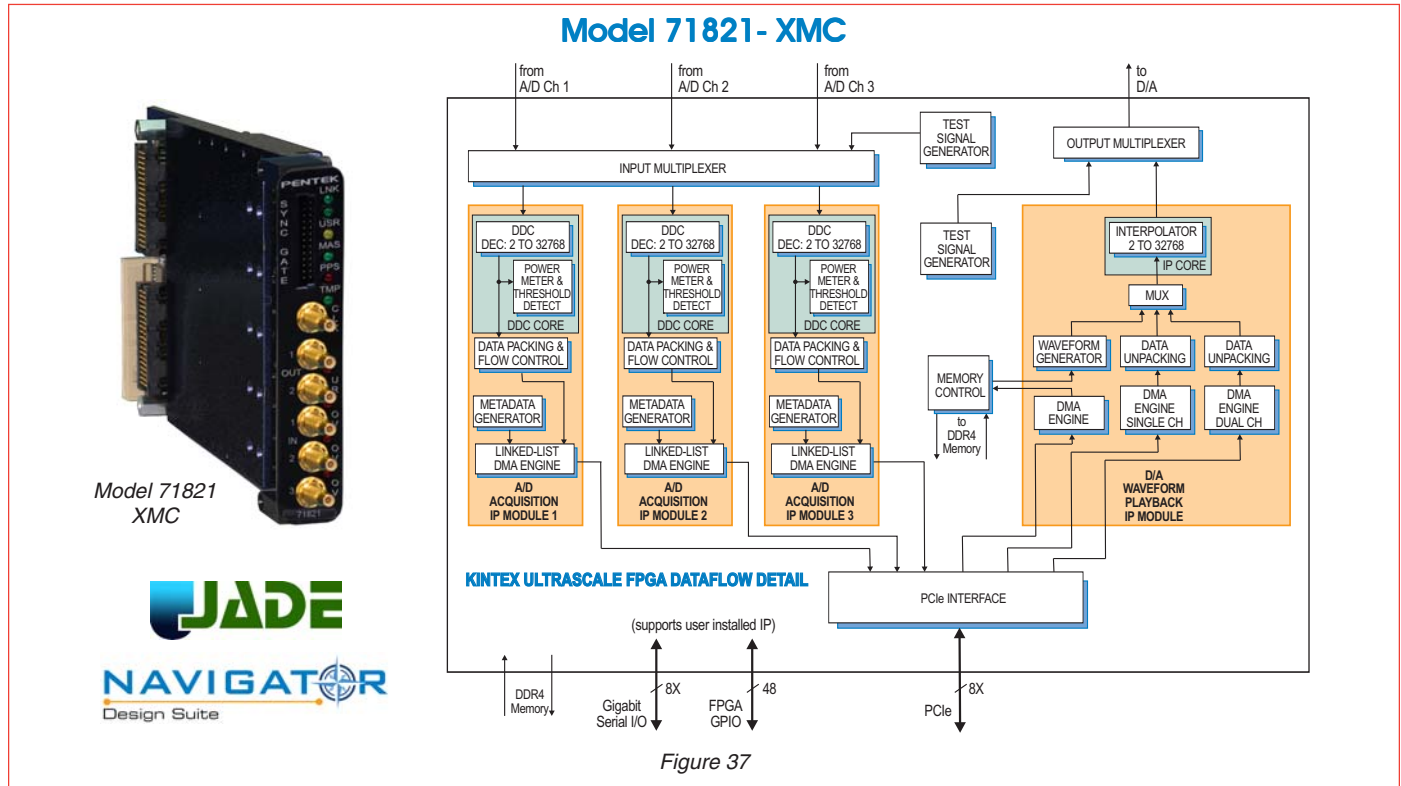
Model 71821- XMC

PENTEK
LNK
USR
MAS
PPS
TMP
SYNC GATE
OUT
IN
1
2
3
71821

Model 71821
XMC

JADE

NAVIGATOR
Design Suite

from
A/D Ch 1

from
A/D Ch 2

from
A/D Ch 3

to
D/A

TEST SIGNAL GENERATOR

OUTPUT MULTIPLEXER

INPUT MULTIPLEXER

DDC
DEC: 2 TO 32768

POWER METER & THRESHOLD DETECT

DDC CORE

DATA PACKING & FLOW CONTROL

METADATA GENERATOR

LINKED-LIST DMA ENGINE

A/D ACQUISITION IP MODULE 1

DDC
DEC: 2 TO 32768

POWER METER & THRESHOLD DETECT

DDC CORE

DATA PACKING & FLOW CONTROL

METADATA GENERATOR

LINKED-LIST DMA ENGINE

A/D ACQUISITION IP MODULE 2

DDC
DEC: 2 TO 32768

POWER METER & THRESHOLD DETECT

DDC CORE

DATA PACKING & FLOW CONTROL

METADATA GENERATOR

LINKED-LIST DMA ENGINE

A/D ACQUISITION IP MODULE 3

TEST SIGNAL GENERATOR

INTERPOLATOR 2 TO 32768

IP CORE

MUX

WAVEFORM GENERATOR

DATA UNPACKING

DATA UNPACKING

MEMORY CONTROL

to DDR4 Memory

DMA ENGINE

DMA ENGINE SINGLE CH

DMA ENGINE DUAL CH

D/A WAVEFORM PLAYBACK IP MODULE

KINTEX ULTRASCALE FPGA DATAFLOW DETAIL

PCIe INTERFACE

(supports user installed IP)

DDR4 Memory

8X
Gigabit Serial I/O

48
FPGA GPIO

8X
PCIe

Figure 37